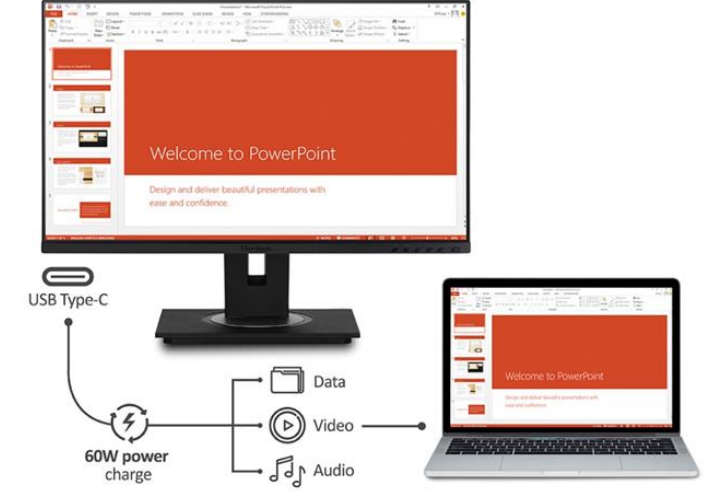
Welcome to PowerPoint

Design and deliver beautiful presentations with ease and confidence.

ViewSonic

USB Type-C

60W power charge

Data

Video

Audio

Welcome to PowerPoint

Design and deliver beautiful presentations with ease and confidence.